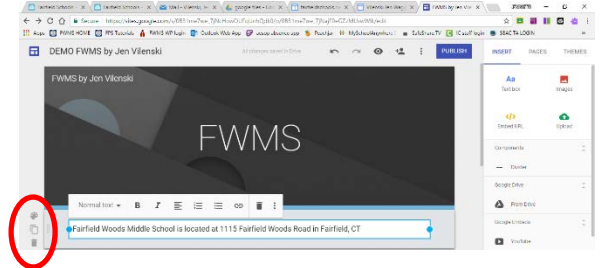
DEMO FWMS by Jen Vilenski

All changes saved in Drive

PUBLISH

INSERT

PAGES

THEMES

FWMS by Jen Vilenski

FWMS

Aa

Text box

Images

Embed URL

Upload

Components

Divider

Google Drive

From Drive

Google Embeds

YouTube

Normal text

B

I

Fairfield Woods Middle School is located at 1115 Fairfield Woods Road in Fairfield, CT